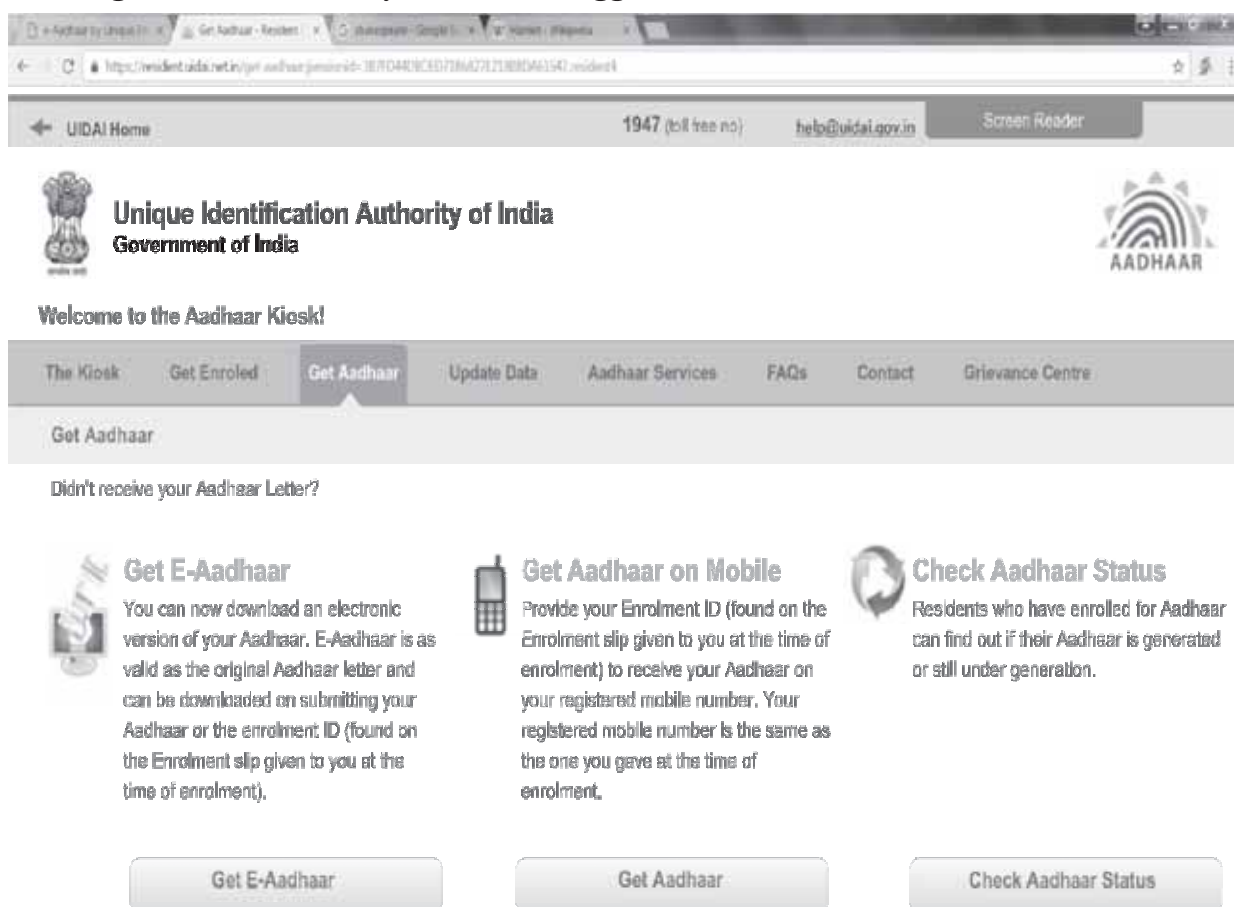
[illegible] | Get Aadhaar - Resident | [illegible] | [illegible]

https://resident.uidai.net.in/get-aadhaar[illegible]

UIDAI Home

1947 (toll free no)

help@uidai.gov.in

Screen Reader

Unique Identification Authority of India
Government of India

AADHAAR

Welcome to the Aadhaar Kiosk!

The Kiosk | Get Enroled | Get Aadhaar | Update Data | Aadhaar Services | FAQs | Contact | Grievance Centre

Get Aadhaar

Didn't receive your Aadhaar Letter?

Get E-Aadhaar

You can now download an electronic version of your Aadhaar. E-Aadhaar is as valid as the original Aadhaar letter and can be downloaded on submitting your Aadhaar or the enrolment ID (found on the Enrolment slip given to you at the time of enrolment).

Get E-Aadhaar

Get Aadhaar on Mobile

Provide your Enrolment ID (found on the Enrolment slip given to you at the time of enrolment) to receive your Aadhaar on your registered mobile number. Your registered mobile number is the same as the one you gave at the time of enrolment.

Get Aadhaar

Check Aadhaar Status

Residents who have enrolled for Aadhaar can find out if their Aadhaar is generated or still under generation.

Check Aadhaar Status